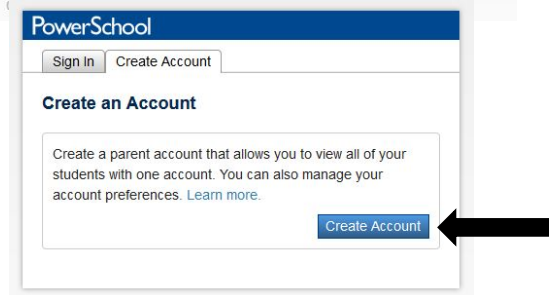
PowerSchool

Sign In | Create Account

Create an Account

Create a parent account that allows you to view all of your students with one account. You can also manage your account preferences. Learn more.

Create Account